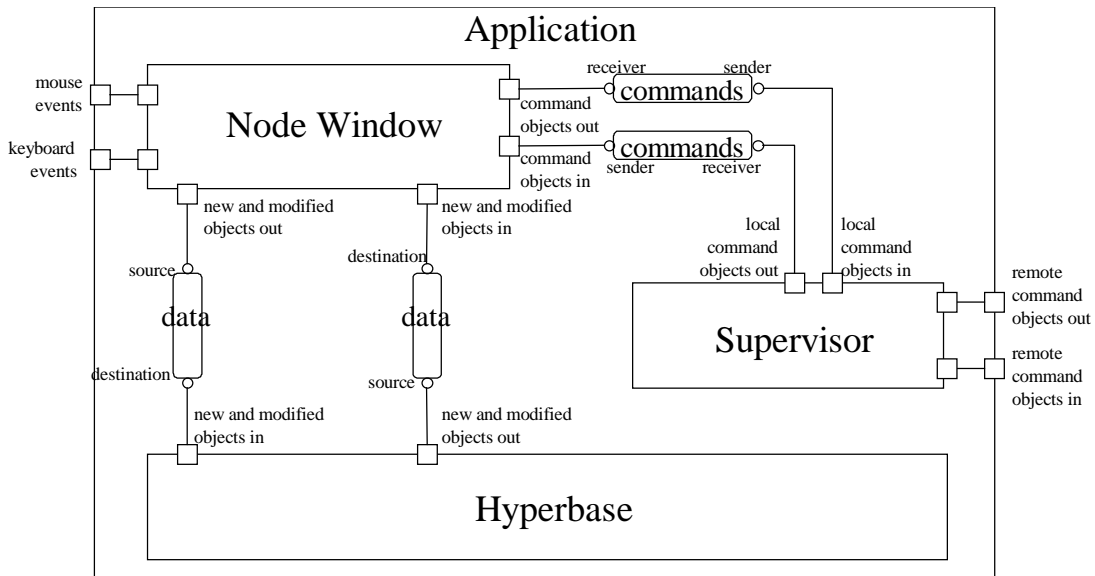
Application

mouse events

keyboard events

Node Window

receiver

sender

commands

command objects out

commands

command objects in

sender

receiver

new and modified objects out

new and modified objects in

local command objects out

local command objects in

source

destination

data

data

remote command objects out

Supervisor

remote command objects in

destination

source

new and modified objects in

new and modified objects out

Hyperbase